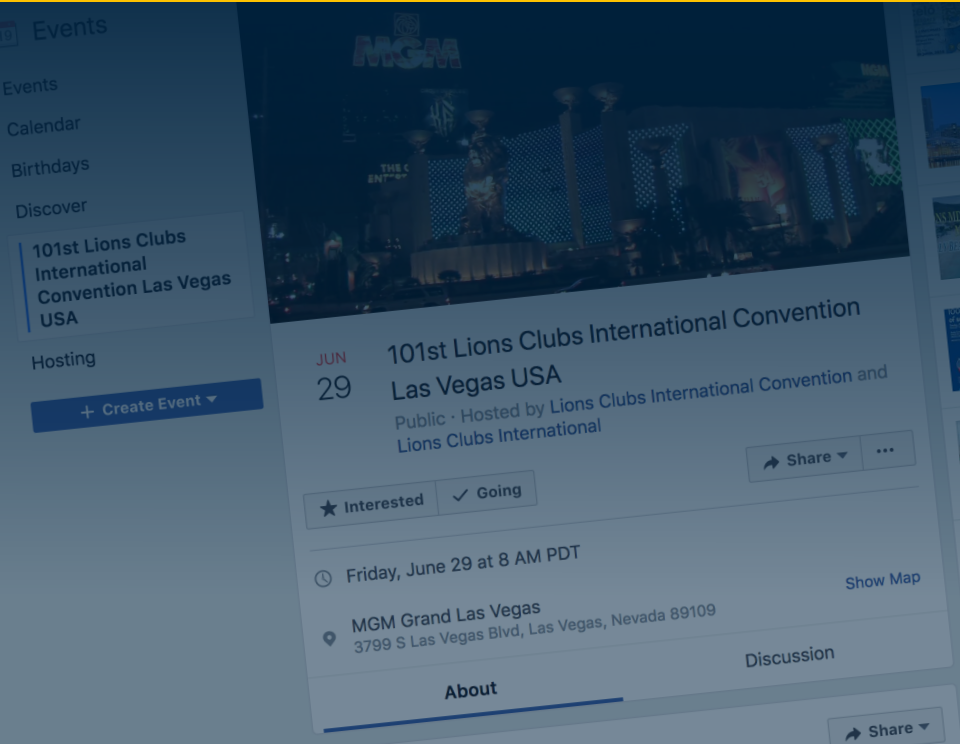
Events

Events

Calendar

Birthdays

Discover

101st Lions Clubs International Convention Las Vegas USA

Hosting

+ Create Event

MGM

JUN 29

101st Lions Clubs International Convention Las Vegas USA

Public · Hosted by Lions Clubs International Convention and Lions Clubs International

Share

...

Interested

Going

Friday, June 29 at 8 AM PDT

Show Map

MGM Grand Las Vegas
3799 S Las Vegas Blvd, Las Vegas, Nevada 89109

About

Discussion

Share